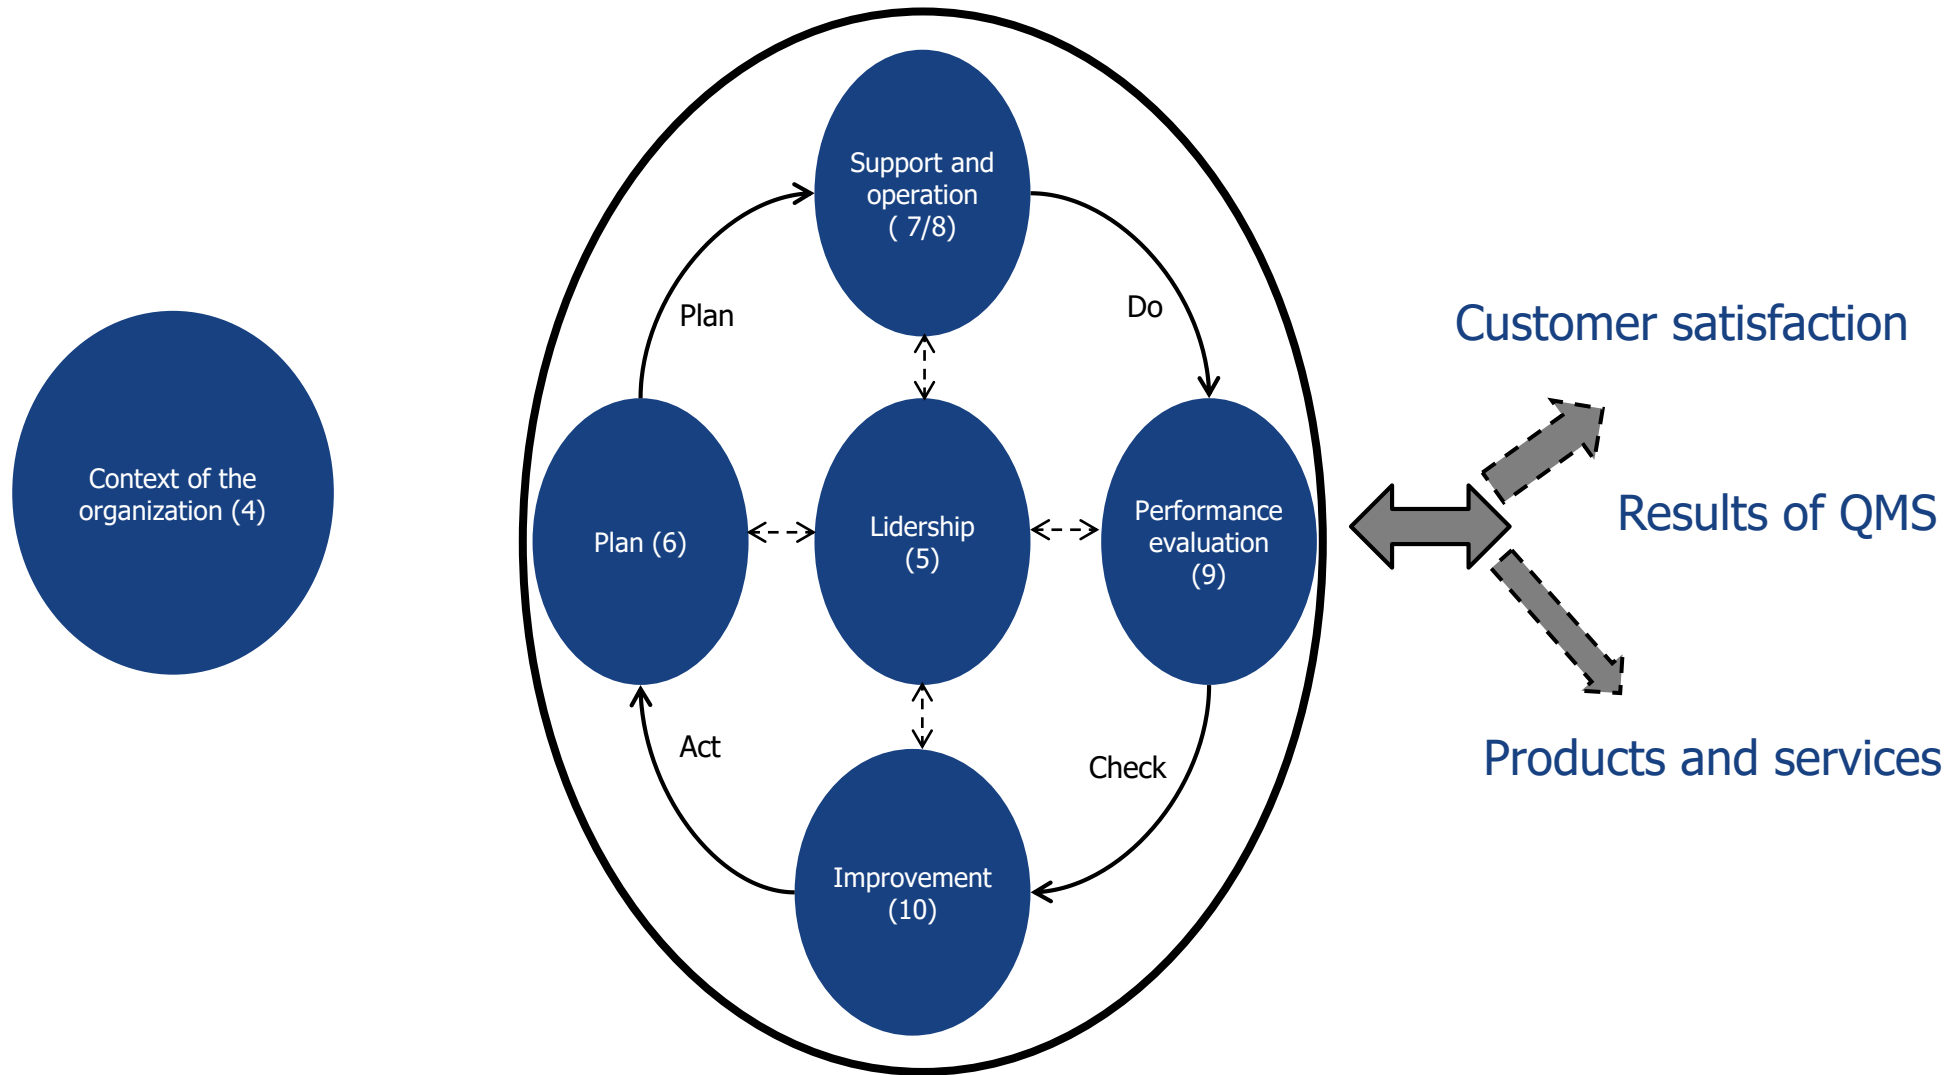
Context of the organization (4)

Support and operation ( 7/8)

Plan

Do

Plan (6)

Lidership (5)

Performance evaluation (9)

Act

Check

Improvement (10)

Customer satisfaction

Results of QMS

Products and services